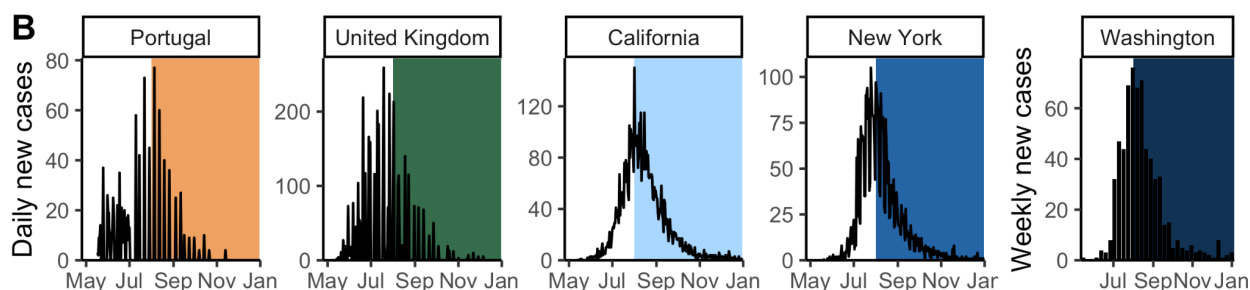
B

Daily new cases

Portugal
80
60
40
20
0
May Jul Sep Nov Jan

United Kingdom
200
100
0
May Jul Sep Nov Jan

California
120
80
40
0
May Jul Sep Nov Jan

New York
100
75
50
25
0
May Jul Sep Nov Jan

Washington
60
40
20
0
Jul Sep Nov Jan

Weekly new cases